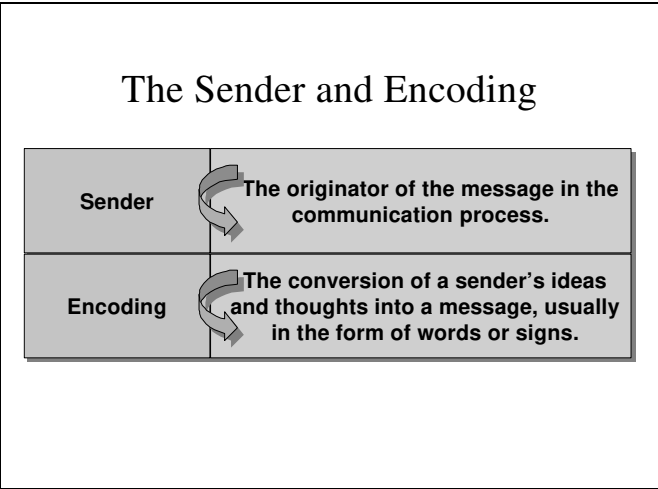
The Sender and Encoding

| Sender | The originator of the message in the communication process. |
|---|---|
| Encoding | The conversion of a sender's ideas and thoughts into a message, usually in the form of words or signs. |